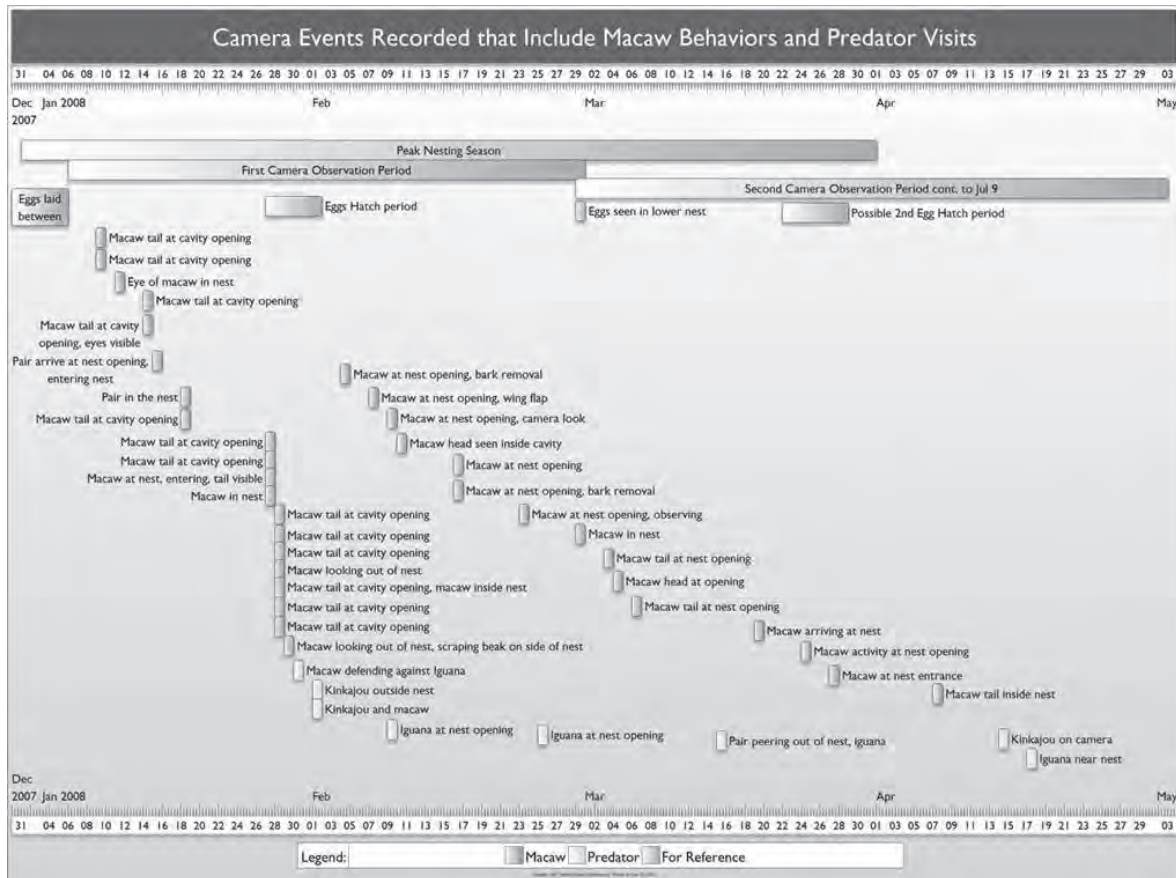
Camera Events Recorded that Include Macaw Behaviors and Predator Visits

31 04 06 08 10 12 14 16 18 20 22 24 26 28 30 01 03 05 07 09 11 13 15 17 19 21 23 25 27 29 02 04 06 08 10 12 14 16 18 20 22 24 26 28 30 01 03 05 07 09 11 13 15 17 19 21 23 25 27 29 03

Dec 2007 Jan 2008 Feb Mar Apr May

Peak Nesting Season

First Camera Observation Period

Second Camera Observation Period cont. to Jul 9

Eggs laid between

Eggs Hatch period

Eggs seen in lower nest

Possible 2nd Egg Hatch period

Macaw tail at cavity opening

Macaw tail at cavity opening

Eye of macaw in nest

Macaw tail at cavity opening

Macaw tail at cavity opening, eyes visible

Pair arrive at nest opening, entering nest

Macaw at nest opening, bark removal

Pair in the nest

Macaw at nest opening, wing flap

Macaw tail at cavity opening

Macaw at nest opening, camera look

Macaw tail at cavity opening

Macaw head seen inside cavity

Macaw tail at cavity opening

Macaw at nest opening

Macaw at nest, entering, tail visible

Macaw at nest opening, bark removal

Macaw in nest

Macaw tail at cavity opening

Macaw at nest opening, observing

Macaw tail at cavity opening

Macaw in nest

Macaw tail at cavity opening

Macaw tail at nest opening

Macaw looking out of nest

Macaw head at opening

Macaw tail at cavity opening, macaw inside nest

Macaw tail at cavity opening

Macaw tail at nest opening

Macaw tail at cavity opening

Macaw arriving at nest

Macaw looking out of nest, scraping beak on side of nest

Macaw activity at nest opening

Macaw defending against Iguana

Macaw at nest entrance

Kinkajou outside nest

Macaw tail inside nest

Kinkajou and macaw

Iguana at nest opening

Iguana at nest opening

Pair peering out of nest, iguana

Kinkajou on camera

Iguana near nest

Dec 2007 Jan 2008 Feb Mar Apr May

31 04 06 08 10 12 14 16 18 20 22 24 26 28 30 01 03 05 07 09 11 13 15 17 19 21 23 25 27 29 02 04 06 08 10 12 14 16 18 20 22 24 26 28 30 01 03 05 07 09 11 13 15 17 19 21 23 25 27 29 03

Legend: Macaw Predator For Reference

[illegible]